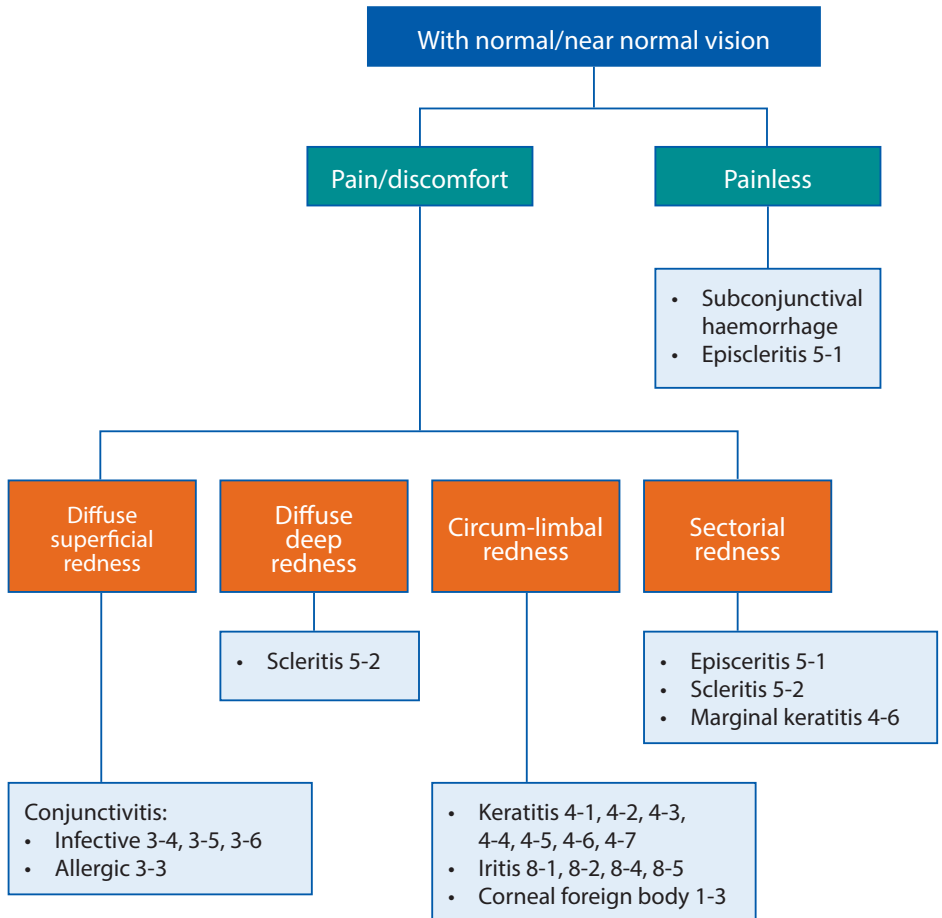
With normal/near normal vision

Pain/discomfort

Painless

- Subconjunctival haemorrhage
- Episcleritis 5-1

Diffuse superficial redness

Diffuse deep redness

Circum-limbal redness

Sectorial redness

- Scleritis 5-2

- Episceritis 5-1
- Scleritis 5-2
- Marginal keratitis 4-6

Conjunctivitis:
- Infective 3-4, 3-5, 3-6
- Allergic 3-3

- Keratitis 4-1, 4-2, 4-3, 4-4, 4-5, 4-6, 4-7
- Iritis 8-1, 8-2, 8-4, 8-5
- Corneal foreign body 1-3